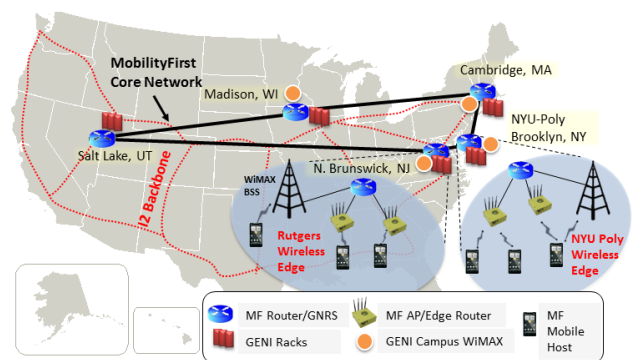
MobilityFirst Core Network

Madison, WI

Cambridge, MA

NYU-Poly Brooklyn, NY

Salt Lake, UT

N. Brunswick, NJ

WiMAX BSS

I2 Backbone

Rutgers Wireless Edge

NYU Poly Wireless Edge

MF Router/GNRS

MF AP/Edge Router

MF Mobile Host

GENI Racks

GENI Campus WiMAX